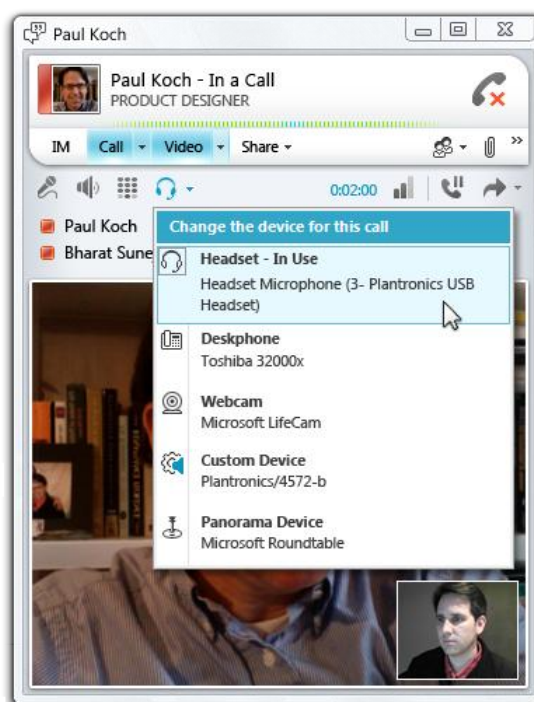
Paul Koch

Paul Koch - In a Call
PRODUCT DESIGNER

IM Call Video Share

0:02:00

Paul Koch
Bharat Sune

Change the device for this call

Headset - In Use
Headset Microphone (3- Plantronics USB Headset)

Deskphone
Toshiba 32000x

Webcam
Microsoft LifeCam

Custom Device
Plantronics/4572-b

Panorama Device
Microsoft Roundtable